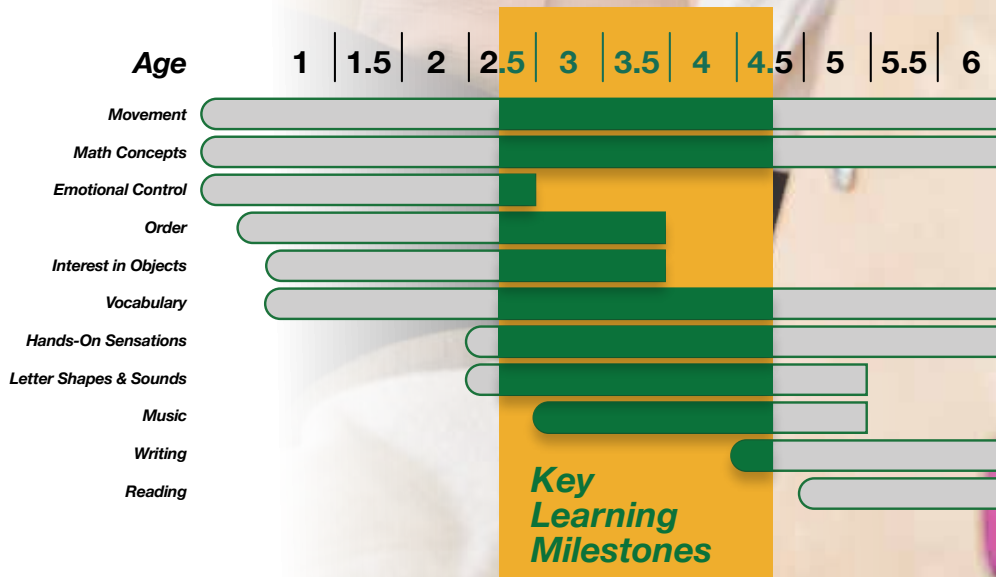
| Age | 1 | 1.5 | 2 | 2.5 | 3 | 3.5 | 4 | 4.5 | 5 | 5.5 | 6 |
|---|---|---|---|---|---|---|---|---|---|---|---|

Movement
Math Concepts
Emotional Control
Order
Interest in Objects
Vocabulary
Hands-On Sensations
Letter Shapes & Sounds
Music
Writing
Reading

Key Learning Milestones